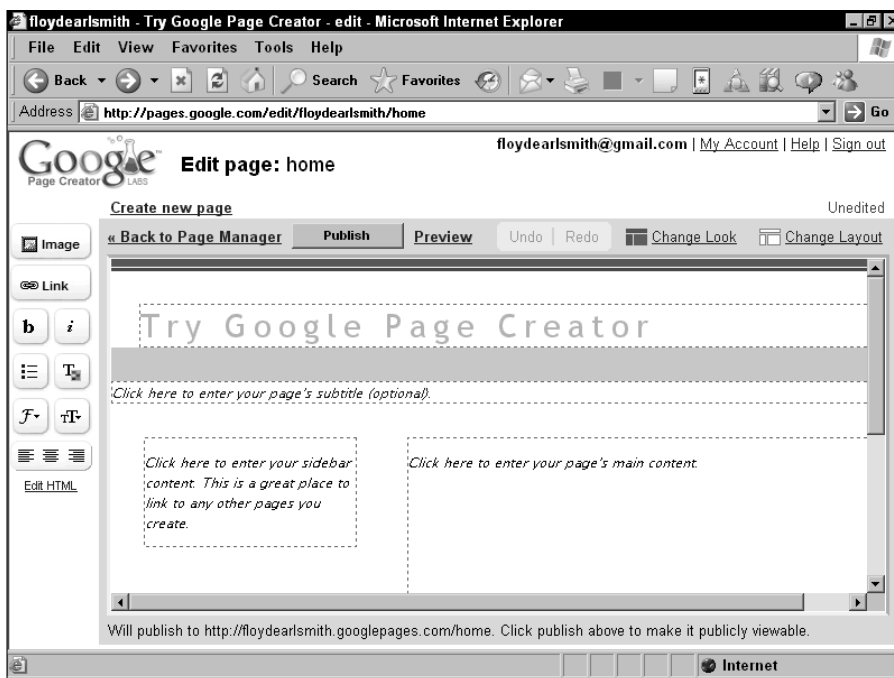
floydearlsmith - Try Google Page Creator - edit - Microsoft Internet Explorer

File Edit View Favorites Tools Help

Back Search Favorites

Address http://pages.google.com/edit/floydearlsmith/home Go

Google Page Creator LABS

Edit page: home

floydearlsmith@gmail.com | My Account | Help | Sign out

Create new page

Unedited

« Back to Page Manager Publish Preview Undo | Redo Change Look Change Layout

Image

Link

b i

Edit HTML

Try Google Page Creator

Click here to enter your page's subtitle (optional).

Click here to enter your sidebar content. This is a great place to link to any other pages you create.

Click here to enter your page's main content.

Will publish to http://floydearlsmith.googlepages.com/home. Click publish above to make it publicly viewable.

Internet